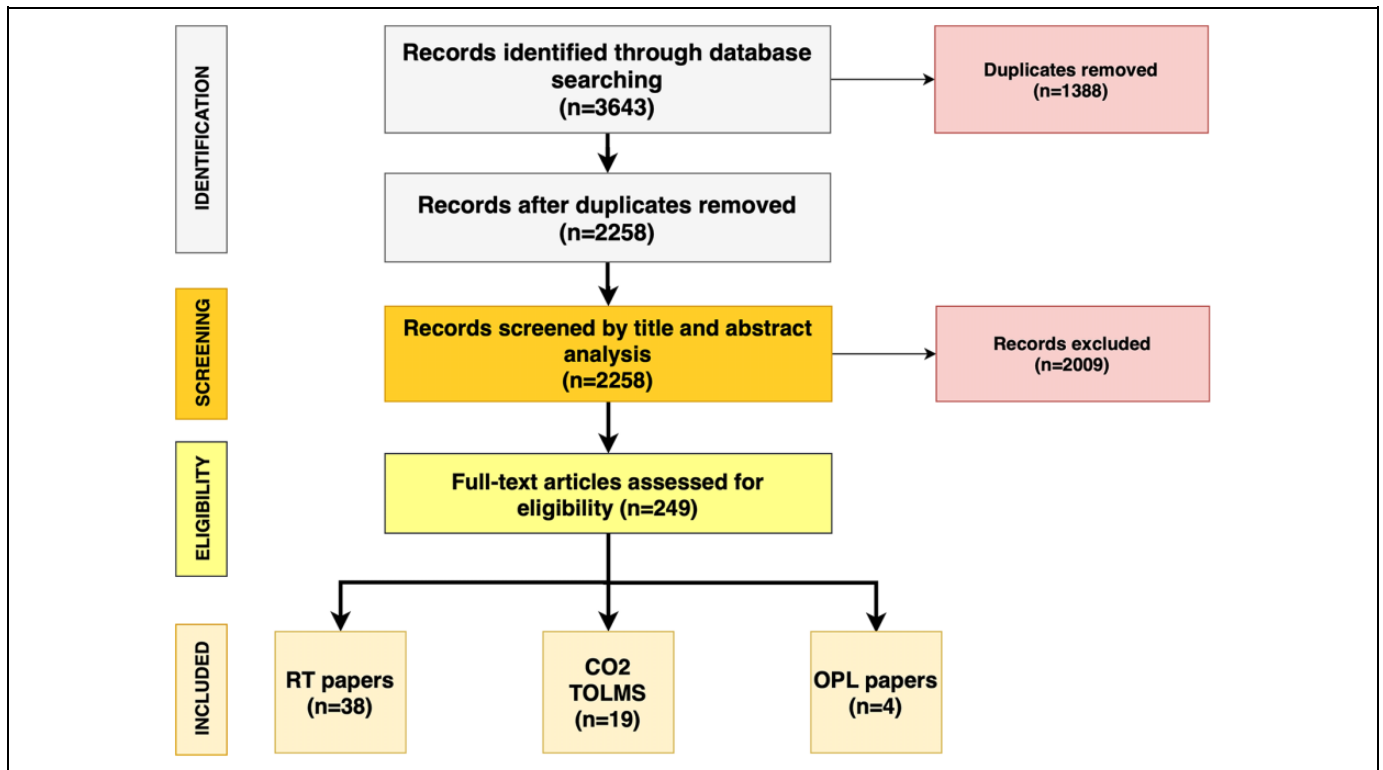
IDENTIFICATION

Records identified through database searching (n=3643)

Duplicates removed (n=1388)

Records after duplicates removed (n=2258)

SCREENING

Records screened by title and abstract analysis (n=2258)

Records excluded (n=2009)

ELIGIBILITY

Full-text articles assessed for eligibility (n=249)

INCLUDED

RT papers (n=38)

CO2 TOLMS (n=19)

OPL papers (n=4)